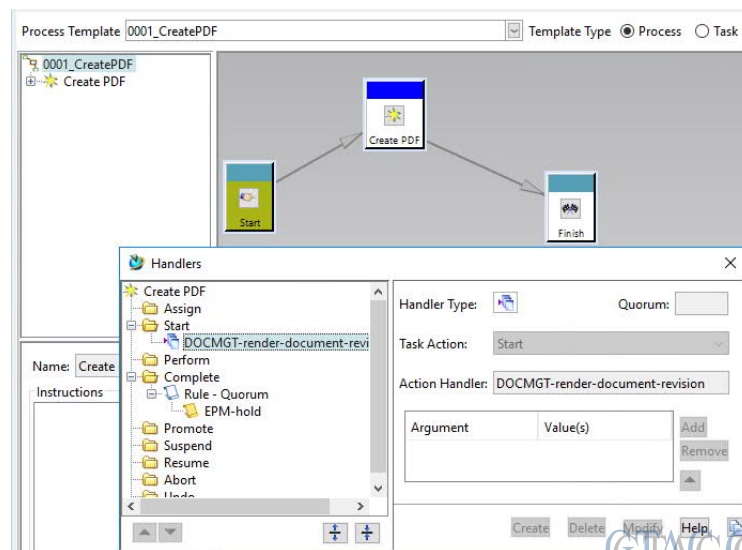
Process Template 0001_CreatePDF

Template Type Process Task

0001_CreatePDF
Create PDF

Create PDF

Start

Finish

Handlers

Create PDF
Assign
Start
DOCMGT-render-document-revi
Perform
Complete
Rule - Quorum
EPM-hold
Promote
Suspend
Resume
Abort
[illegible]

Name: Create

Instructions

Handler Type:

Quorum:

Task Action: Start

Action Handler: DOCMGT-render-document-revision

| Argument | Value(s) |
|---|---|
| | |

Add
Remove

Create Delete Modify Help